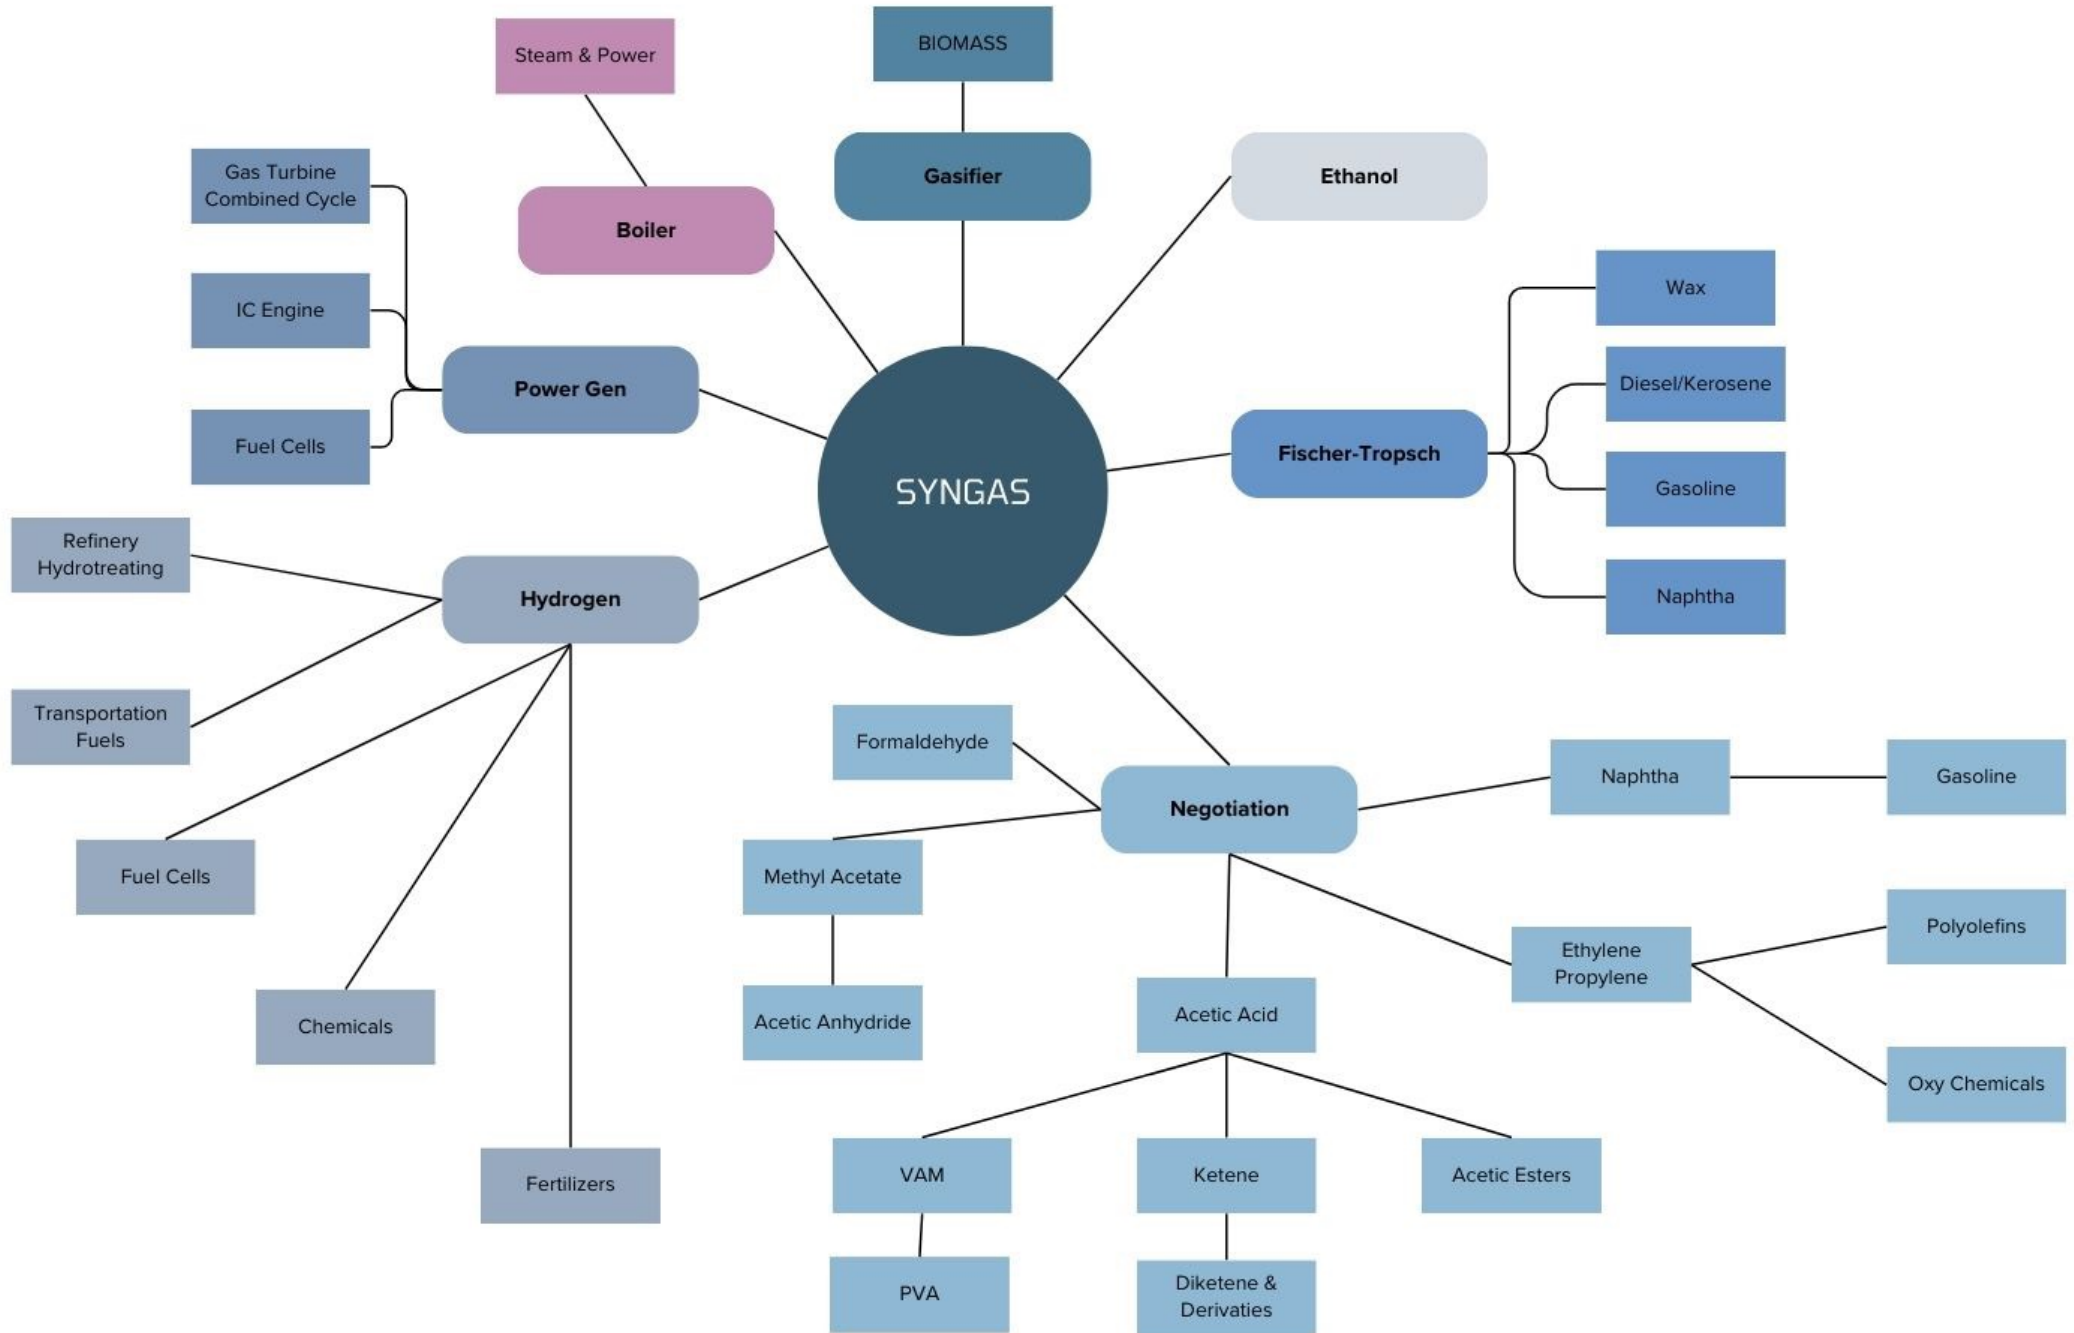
BIOMASS

Steam & Power

Gasifier

Ethanol

Boiler

Gas Turbine Combined Cycle

IC Engine

Power Gen

Fuel Cells

SYNGAS

Fischer-Tropsch

Wax

Diesel/Kerosene

Gasoline

Naphtha

Refinery Hydrotreating

Hydrogen

Transportation Fuels

Fuel Cells

Chemicals

Fertilizers

Formaldehyde

Negotiation

Methyl Acetate

Acetic Anhydride

Naphtha

Gasoline

Polyolefins

Ethylene Propylene

Oxy Chemicals

Acetic Acid

VAM

Ketene

Acetic Esters

PVA

Diketene & Derivaties